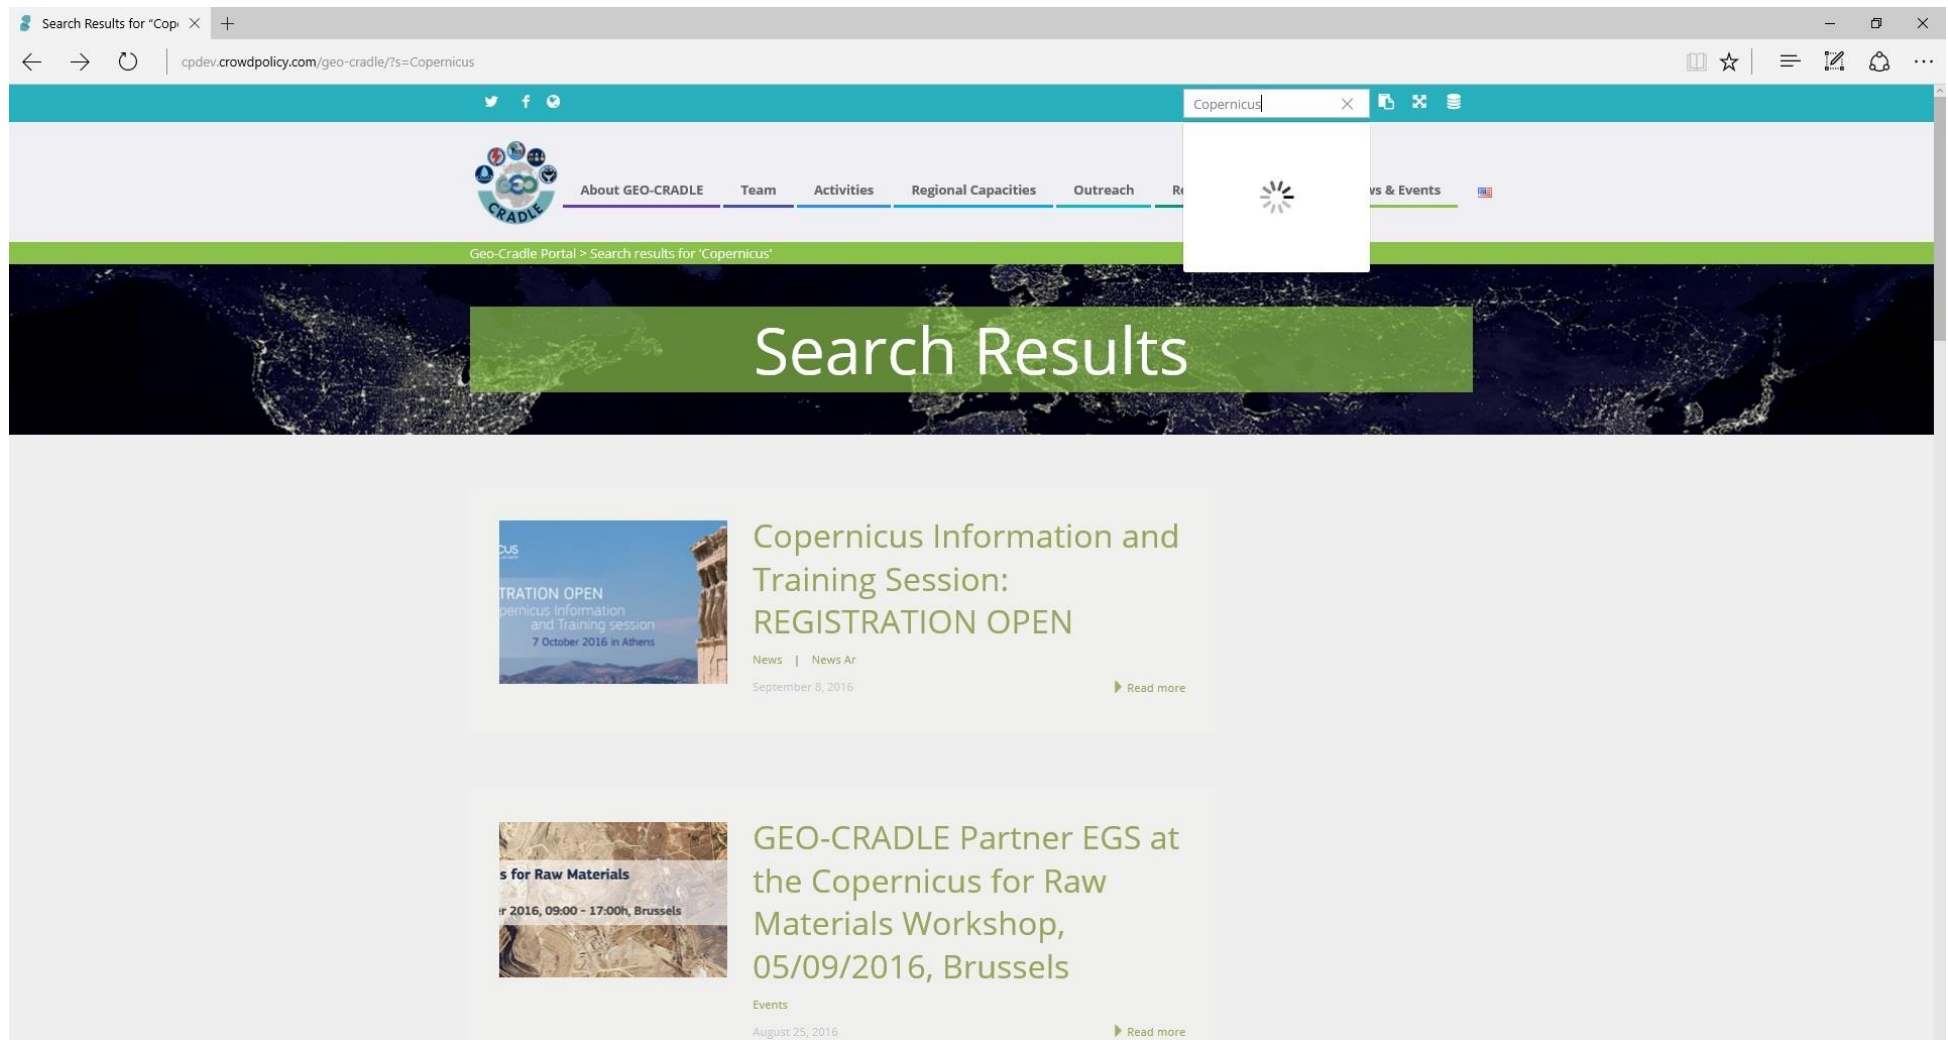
Search Results for "Cop

cpdev.crowdpolicy.com/geo-cradle/?s=Copernicus

Copernicus

GEO CRADLE

About GEO-CRADLE Team Activities Regional Capacities Outreach R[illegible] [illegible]vs & Events

Geo-Cradle Portal > Search results for 'Copernicus'

Search Results

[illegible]cus
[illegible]TRATION OPEN
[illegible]pernicus Information and Training session
7 October 2016 in Athens

Copernicus Information and Training Session: REGISTRATION OPEN

News | News Ar

September 8, 2016

Read more

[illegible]s for Raw Materials
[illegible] 2016, 09:00 - 17:00h, Brussels

GEO-CRADLE Partner EGS at the Copernicus for Raw Materials Workshop, 05/09/2016, Brussels

Events

August 25, 2016

Read more